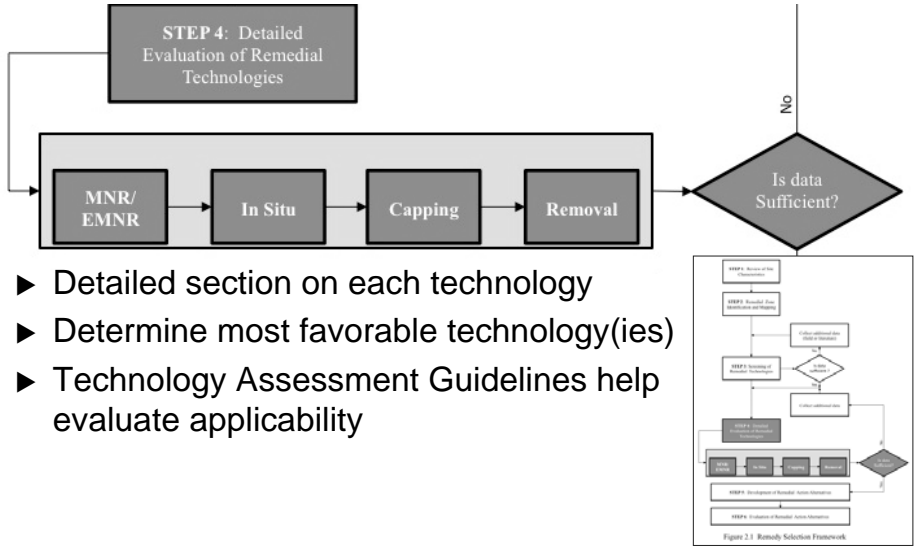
STEP 4: Detailed Evaluation of Remedial Technologies

No

MNR/ EMNR

In Situ

Capping

Removal

Is data Sufficient?

▶ Detailed section on each technology

▶ Determine most favorable technology(ies)

▶ Technology Assessment Guidelines help evaluate applicability

STEP 1: Review of Site Characteristics

STEP 2: Remedial Zone Identification and Mapping

Collect additional data (field or literature)

STEP 3: Screening of Remedial Technologies

Is data sufficient?

Collect additional data

STEP 4: Detailed Evaluation of Remedial Technologies

MNR/ EMNR

In Situ

Capping

Removal

Is data Sufficient?

STEP 5: Development of Remedial Action Alternatives

STEP 6: Evaluation of Remedial Action Alternatives

Figure 2.1 Remedy Selection Framework